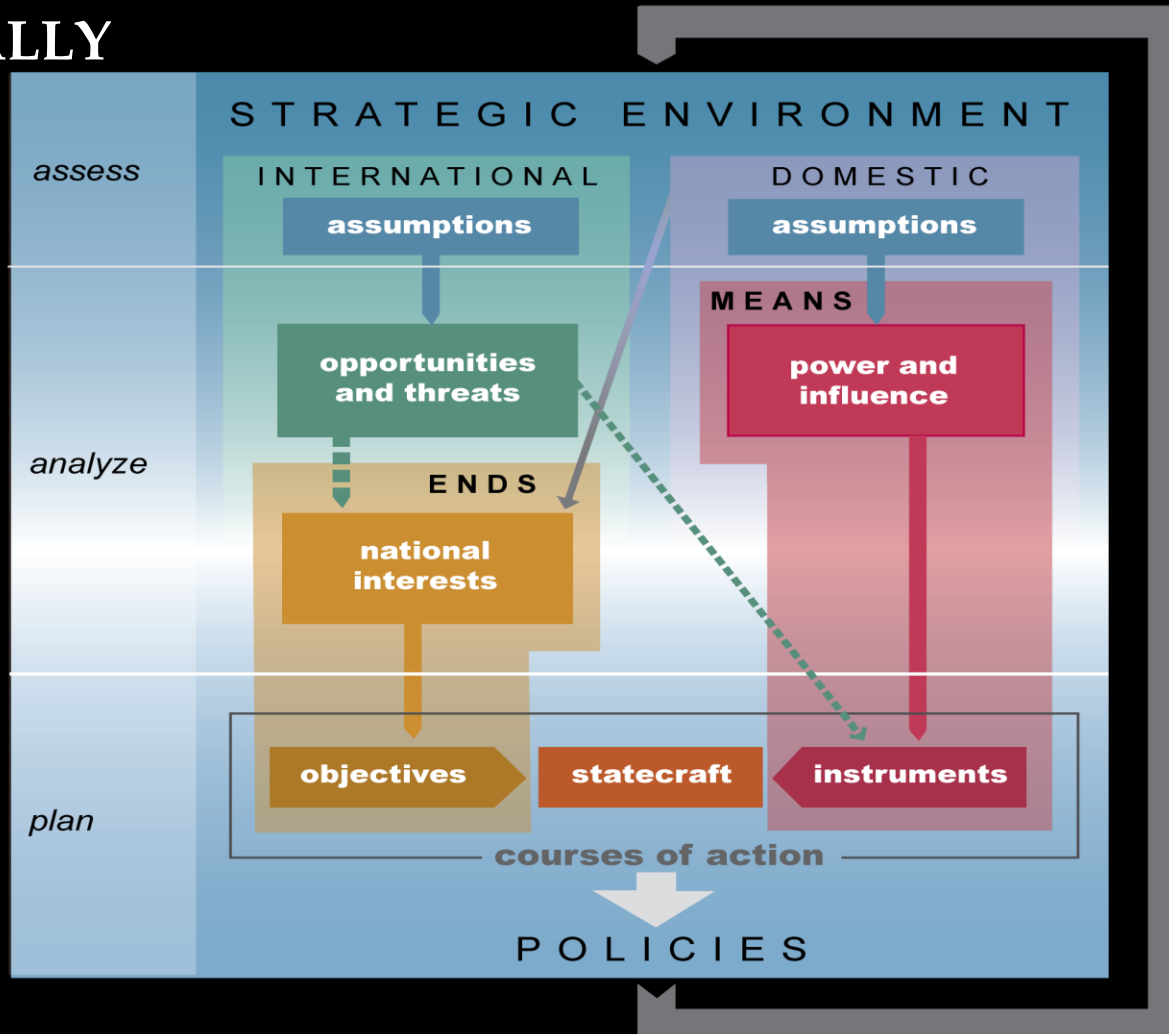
ALLY

STRATEGIC ENVIRONMENT

assess

INTERNATIONAL

assumptions

DOMESTIC

assumptions

MEANS

opportunities and threats

power and influence

analyze

ENDS

national interests

objectives

statecraft

instruments

plan

courses of action

POLICIES